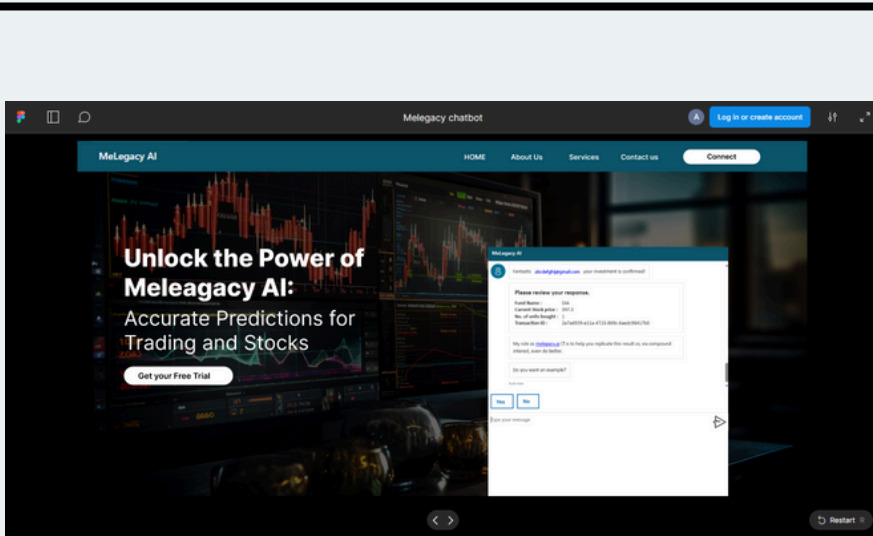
Melegacy chatbot

A

Log in or create account

MeLegacy AI

HOME

About Us

Services

Contact us

Connect

Unlock the Power of Meleagacy AI:

Accurate Predictions for Trading and Stocks

Get your Free Trial

MeLegacy AI

fantastic abcdefgh@gmail.com your investment is confirmed!

Please review your response.

Fund Name : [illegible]

Current stock price : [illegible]

No. of units bought : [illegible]

Transaction ID : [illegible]

My role at melegacy.ai is to help you replicate this result or, via compound interest, even do better.

Do you want an example?

Yes

No

Type your message

Restart